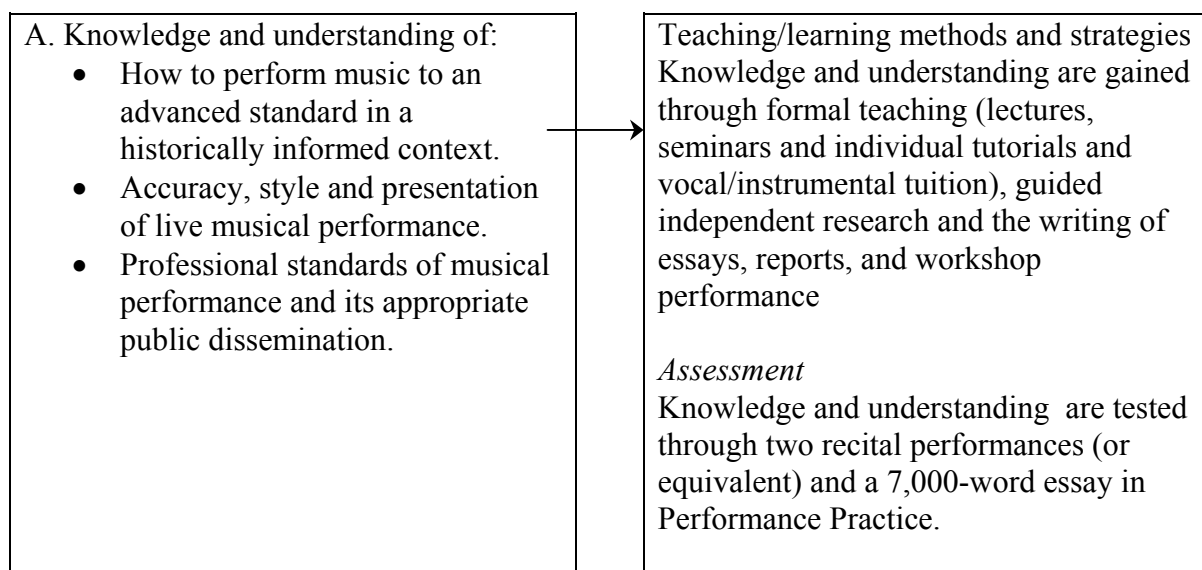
A. Knowledge and understanding of:

- How to perform music to an advanced standard in a historically informed context.
- Accuracy, style and presentation of live musical performance.
- Professional standards of musical performance and its appropriate public dissemination.

Teaching/learning methods and strategies
Knowledge and understanding are gained through formal teaching (lectures, seminars and individual tutorials and vocal/instrumental tuition), guided independent research and the writing of essays, reports, and workshop performance

*Assessment*
Knowledge and understanding are tested through two recital performances (or equivalent) and a 7,000-word essay in Performance Practice.